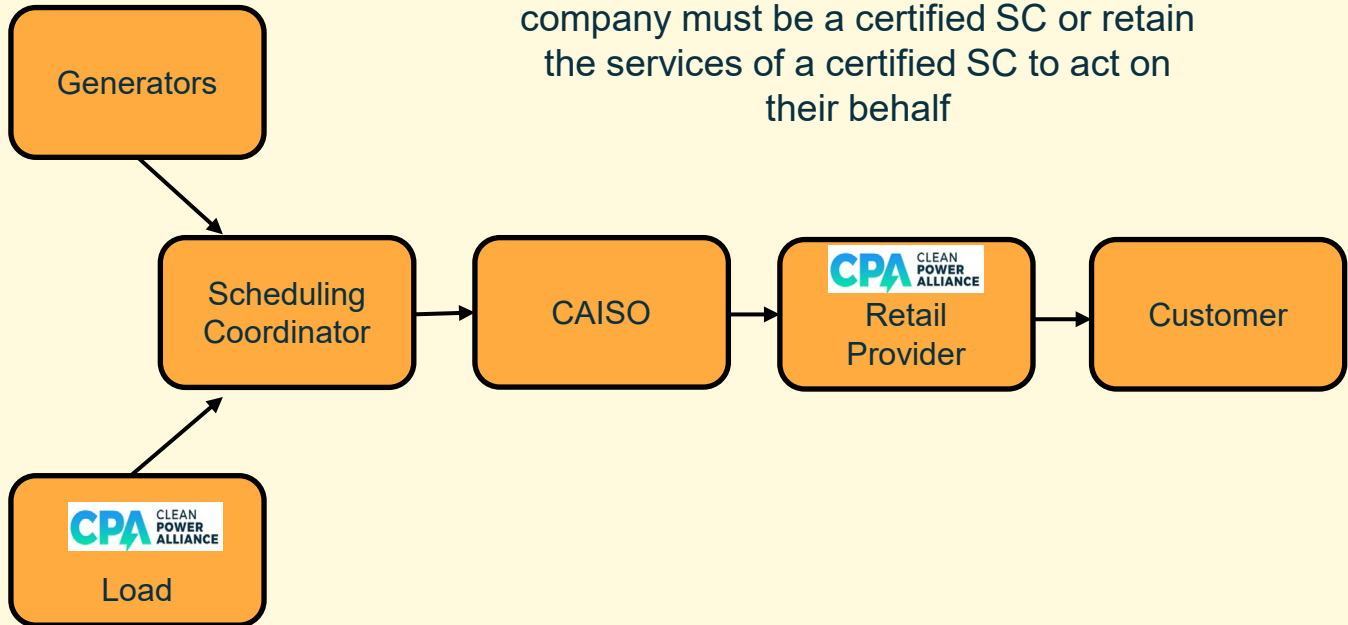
company must be a certified SC or retain the services of a certified SC to act on their behalf

Generators

Scheduling Coordinator

CAISO

CPA CLEAN POWER ALLIANCE
Retail Provider

Customer

CPA CLEAN POWER ALLIANCE
Load